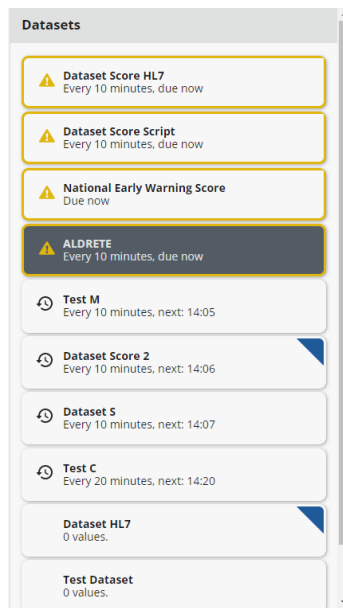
Datasets

Dataset Score HL7
Every 10 minutes, due now

Dataset Score Script
Every 10 minutes, due now

National Early Warning Score
Due now

ALDRETE
Every 10 minutes, due now

Test M
Every 10 minutes, next: 14:05

Dataset Score 2
Every 10 minutes, next: 14:06

Dataset S
Every 10 minutes, next: 14:07

Test C
Every 20 minutes, next: 14:20

Dataset HL7
0 values.

Test Dataset
0 values.